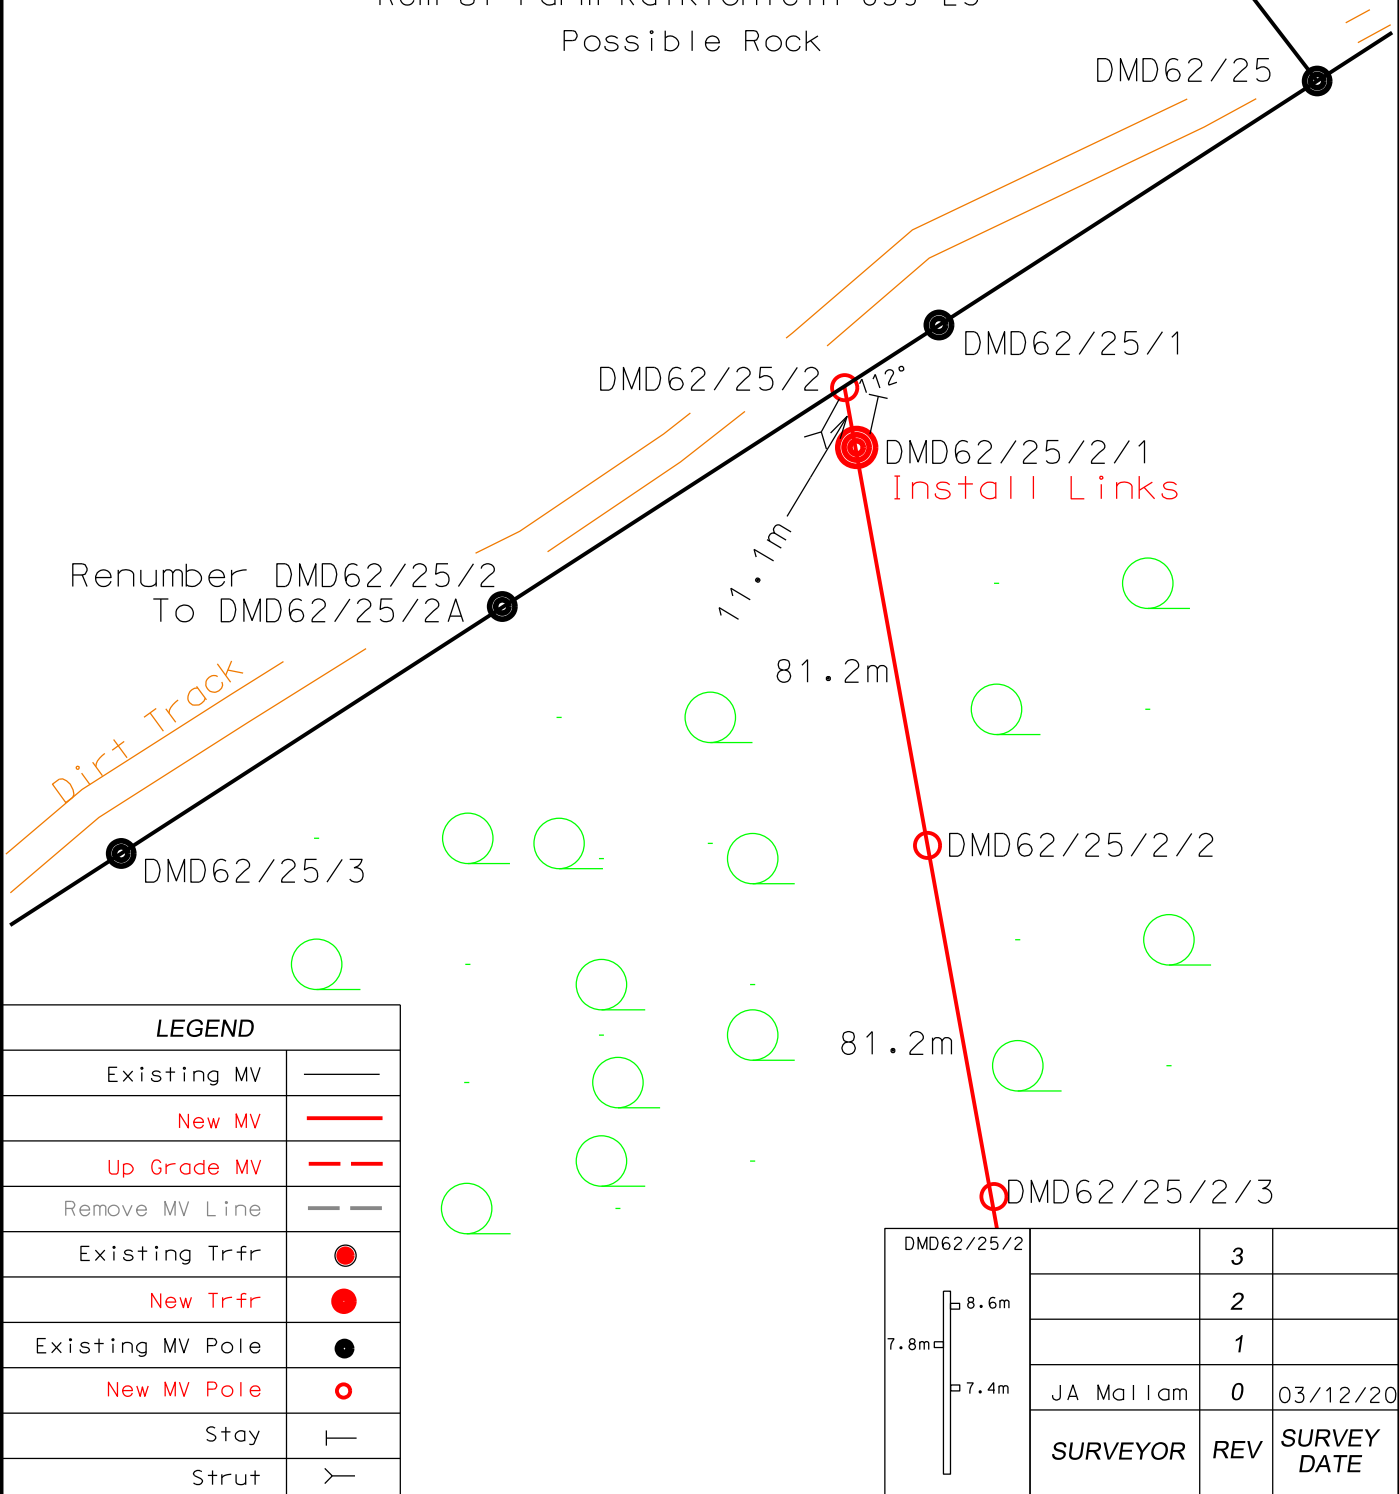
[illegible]

Possible Rock

DMD62/25

DMD62/25/1

DMD62/25/2

12°

DMD62/25/2/1
Install Links

Renumber DMD62/25/2
To DMD62/25/2A

11.1m

81.2m

Dirt Track

DMD62/25/2/2

DMD62/25/3

81.2m

DMD62/25/2/3

| LEGEND | |
|---|---|
| Existing MV | |
| New MV | |
| Up Grade MV | |
| Remove MV Line | |
| Existing Trfr | |
| New Trfr | |
| Existing MV Pole | |
| New MV Pole | |
| Stay | |
| Strut | |

DMD62/25/2
8.6m
7.8m
7.4m

| | | |
|---|---|---|
| | 3 | |
| | 2 | |
| | 1 | |
| JA Mallam | 0 | 03/12/20 |
| SURVEYOR | REV | SURVEY DATE |